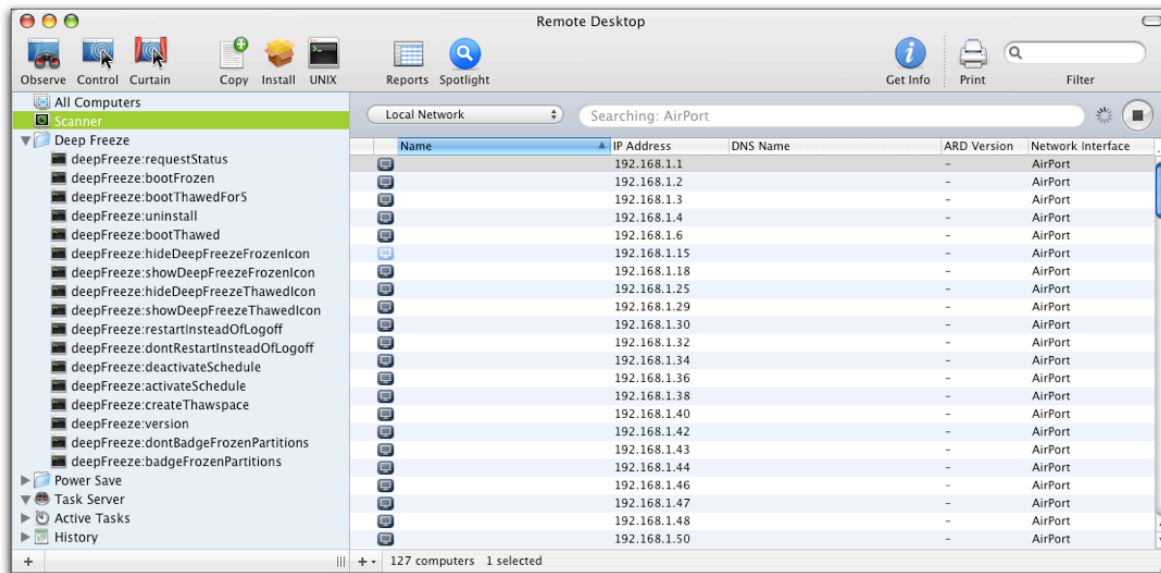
Remote Desktop

Observe Control Curtain Copy Install UNIX Reports Spotlight Get Info Print Filter

All Computers
Scanner
Deep Freeze
deepFreeze:requestStatus
deepFreeze:bootFrozen
deepFreeze:bootThawedFor5
deepFreeze:uninstall
deepFreeze:bootThawed
deepFreeze:hideDeepFreezeFrozenIcon
deepFreeze:showDeepFreezeFrozenIcon
deepFreeze:hideDeepFreezeThawedIcon
deepFreeze:showDeepFreezeThawedIcon
deepFreeze:restartInsteadOfLogoff
deepFreeze:dontRestartInsteadOfLogoff
deepFreeze:deactivateSchedule
deepFreeze:activateSchedule
deepFreeze:createThawspace
deepFreeze:version
deepFreeze:dontBadgeFrozenPartitions
deepFreeze:badgeFrozenPartitions
Power Save
Task Server
Active Tasks
History

Local Network
Searching: AirPort

| Name | IP Address | DNS Name | ARD Version | Network Interface |
|---|---|---|---|---|
| | 192.168.1.1 | | – | AirPort |
| | 192.168.1.2 | | – | AirPort |
| | 192.168.1.3 | | – | AirPort |
| | 192.168.1.4 | | – | AirPort |
| | 192.168.1.6 | | – | AirPort |
| | 192.168.1.15 | | – | AirPort |
| | 192.168.1.18 | | – | AirPort |
| | 192.168.1.25 | | – | AirPort |
| | 192.168.1.29 | | – | AirPort |
| | 192.168.1.30 | | – | AirPort |
| | 192.168.1.32 | | – | AirPort |
| | 192.168.1.34 | | – | AirPort |
| | 192.168.1.36 | | – | AirPort |
| | 192.168.1.38 | | – | AirPort |
| | 192.168.1.40 | | – | AirPort |
| | 192.168.1.42 | | – | AirPort |
| | 192.168.1.43 | | – | AirPort |
| | 192.168.1.44 | | – | AirPort |
| | 192.168.1.46 | | – | AirPort |
| | 192.168.1.47 | | – | AirPort |
| | 192.168.1.48 | | – | AirPort |
| | 192.168.1.50 | | – | AirPort |

+
127 computers 1 selected